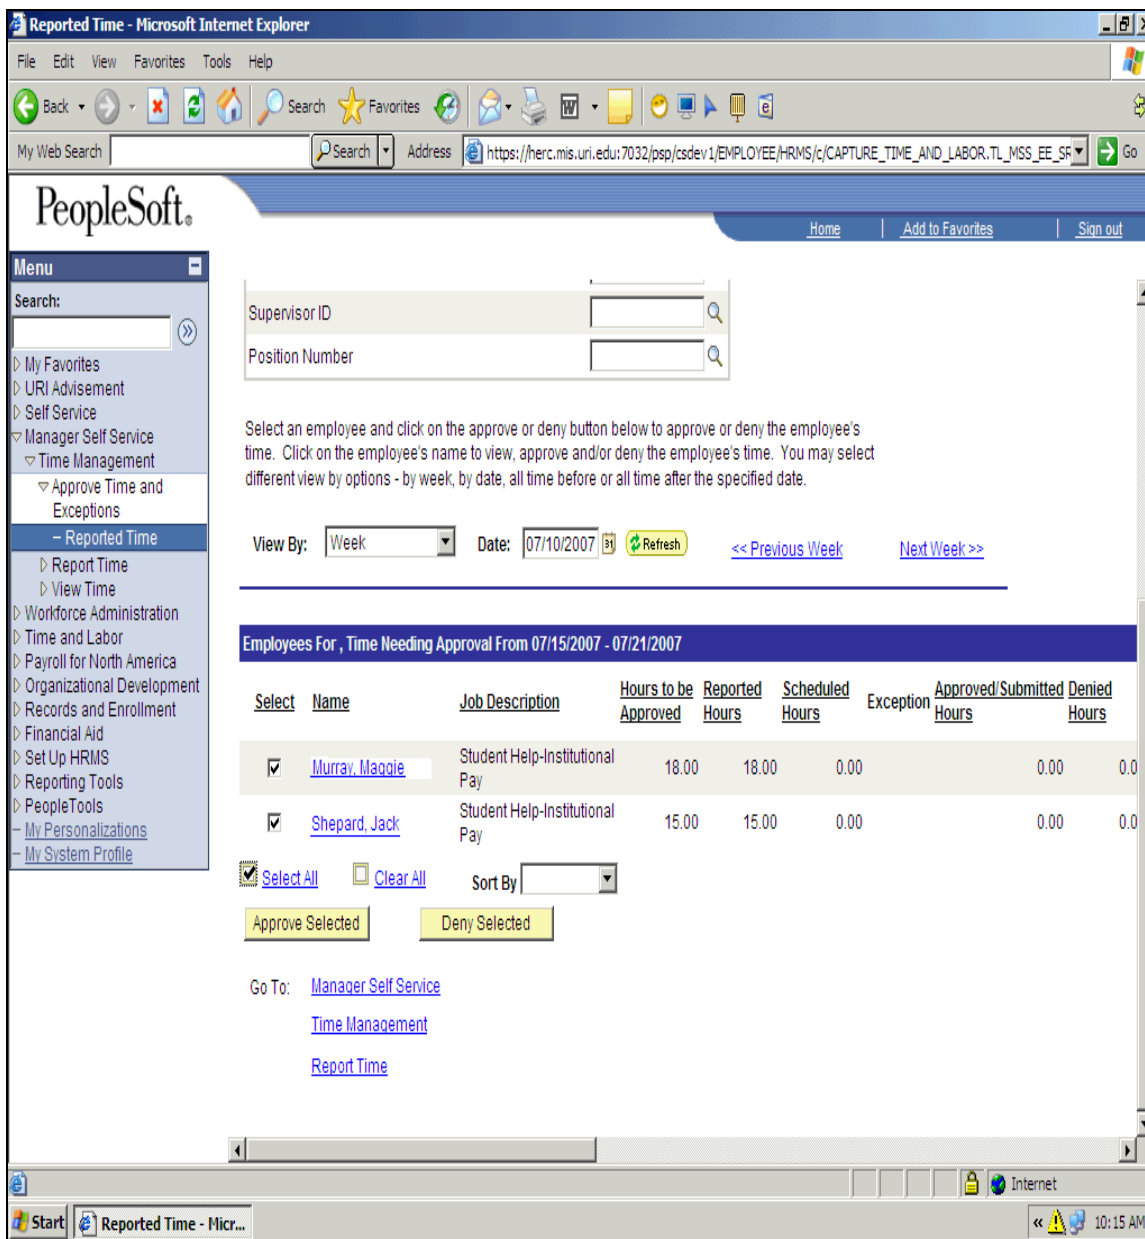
Reported Time - Microsoft Internet Explorer

File Edit View Favorites Tools Help

Back Search Favorites

My Web Search Search Address https://herc.mis.uri.edu:7032/psp/csdev1/EMPLOYEE/HRMS/c/CAPTURE_TIME_AND_LABOR.TL_MSS_EE_SR Go

PeopleSoft.

Home | Add to Favorites | Sign out

Menu

Search:

My Favorites
URI Advisement
Self Service
Manager Self Service
Time Management
Approve Time and Exceptions
– Reported Time
Report Time
View Time
Workforce Administration
Time and Labor
Payroll for North America
Organizational Development
Records and Enrollment
Financial Aid
Set Up HRMS
Reporting Tools
PeopleTools
– My Personalizations
– My System Profile

Supervisor ID

Position Number

Select an employee and click on the approve or deny button below to approve or deny the employee's time. Click on the employee's name to view, approve and/or deny the employee's time. You may select different view by options - by week, by date, all time before or all time after the specified date.

View By: Week Date: 07/10/2007 Refresh << Previous Week Next Week >>

Employees For , Time Needing Approval From 07/15/2007 - 07/21/2007

| Select | Name | Job Description | Hours to be Approved | Reported Hours | Scheduled Hours | Exception | Approved/Submitted Hours | Denied Hours |
|---|---|---|---|---|---|---|---|---|
| ☑ | Murray, Maggie | Student Help-Institutional Pay | 18.00 | 18.00 | 0.00 | | 0.00 | 0.0 |
| ☑ | Shepard, Jack | Student Help-Institutional Pay | 15.00 | 15.00 | 0.00 | | 0.00 | 0.0 |

Select All Clear All Sort By

Approve Selected Deny Selected

Go To: Manager Self Service

Time Management

Report Time

Internet

Start Reported Time - Micr... 10:15 AM